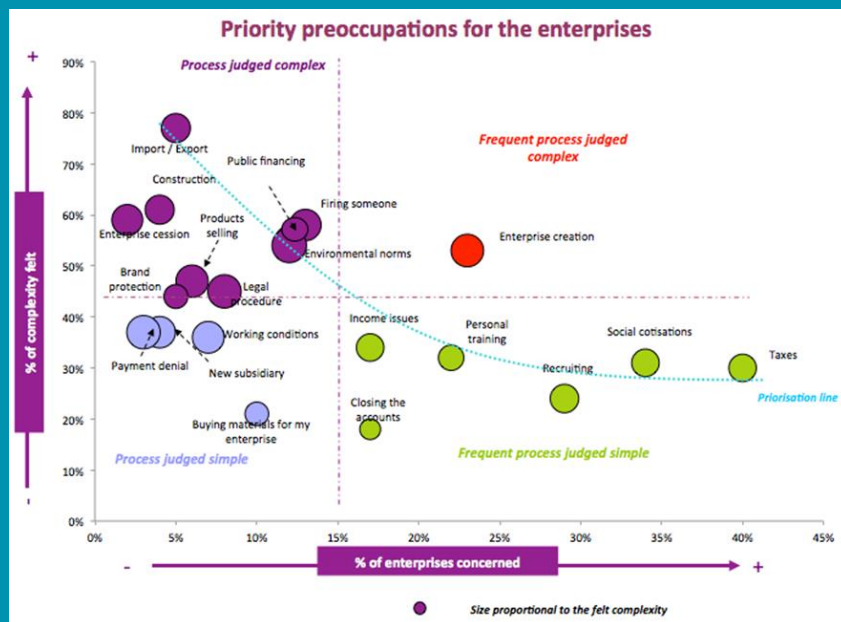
Priority preoccupations for the enterprises

+

-

% of complexity felt

90%
80%
70%
60%
50%
40%
30%
20%
10%
0%

Process judged complex

Frequent process judged complex

Import / Export

Public financing

Construction

Firing someone

Products selling

Enterprise cession

Enterprise creation

Environmental norms

Brand protection

Legal procedure

Income issues

Personal training

Social cotisations

Working conditions

Taxes

Payment denial

New subsidiary

Recruiting

Priorisation line

Closing the accounts

Buying materials for my enterprise

Process judged simple

Frequent process judged simple

0%
5%
10%
15%
20%
25%
30%
35%
40%
45%

-

% of enterprises concerned

+

Size proportional to the felt complexity